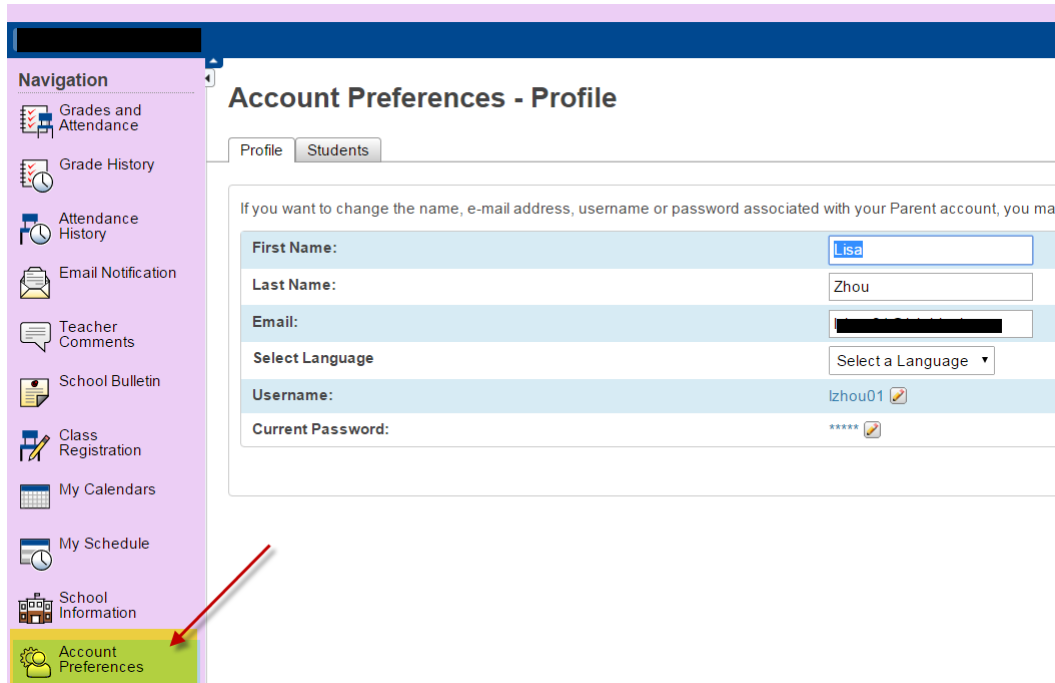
Navigation

Grades and Attendance

Grade History

Attendance History

Email Notification

Teacher Comments

School Bulletin

Class Registration

My Calendars

My Schedule

School Information

Account Preferences

Account Preferences - Profile

Profile | Students

If you want to change the name, e-mail address, username or password associated with your Parent account, you ma

| | |
|---|---|
| First Name: | Lisa |
| Last Name: | Zhou |
| Email: | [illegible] |
| Select Language | Select a Language |
| Username: | lzhou01 |
| Current Password: | ***** |